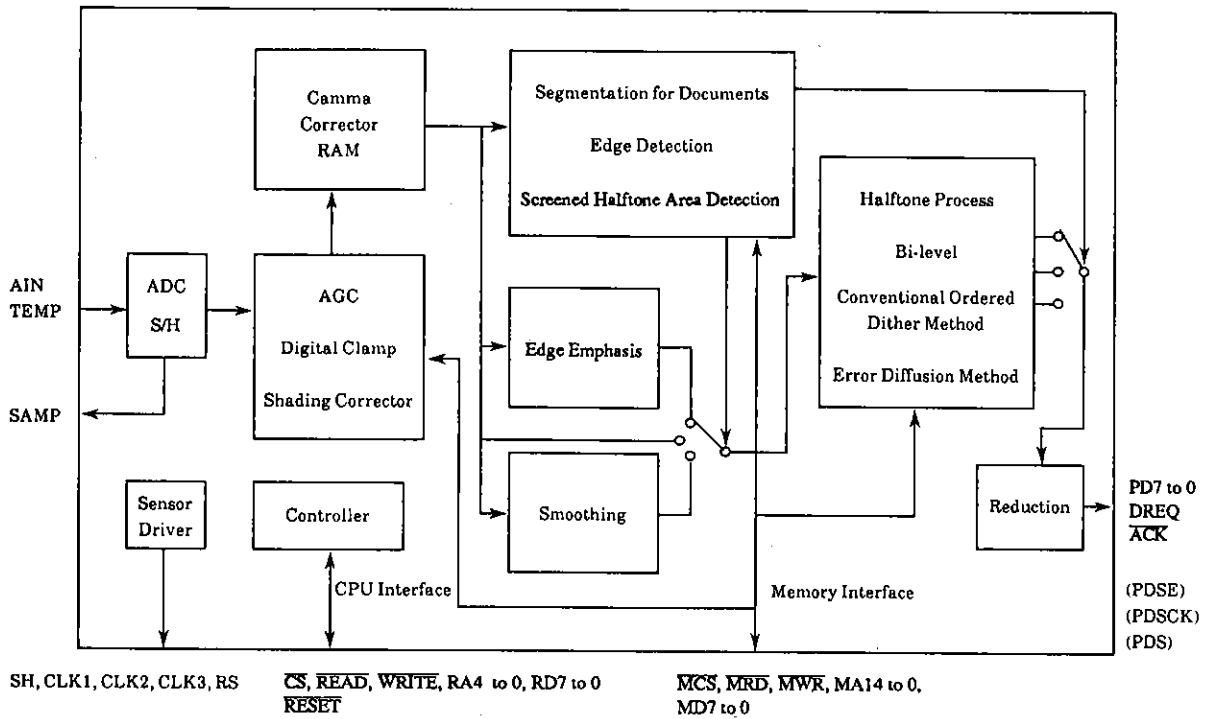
Camma Corrector RAM

Segmentation for Documents

Edge Detection

Screened Halftone Area Detection

Halftone Process

Bi-level

Conventional Ordered Dither Method

Error Diffusion Method

AIN
TEMP

ADC
S/H

AGC

Digital Clamp

Shading Corrector

Edge Emphasis

SAMP

Smoothing

Sensor Driver

Controller

Reduction

PD7 to 0
DREQ
$\overline{ACK}$

CPU Interface

Memory Interface

(PDSE)
(PDSCK)
(PDS)

SH, CLK1, CLK2, CLK3, RS

$\overline{CS}$, $\overline{READ}$, $\overline{WRITE}$, RA4 to 0, RD7 to 0
$\overline{RESET}$

$\overline{MCS}$, $\overline{MRD}$, $\overline{MWR}$, MA14 to 0,
MD7 to 0